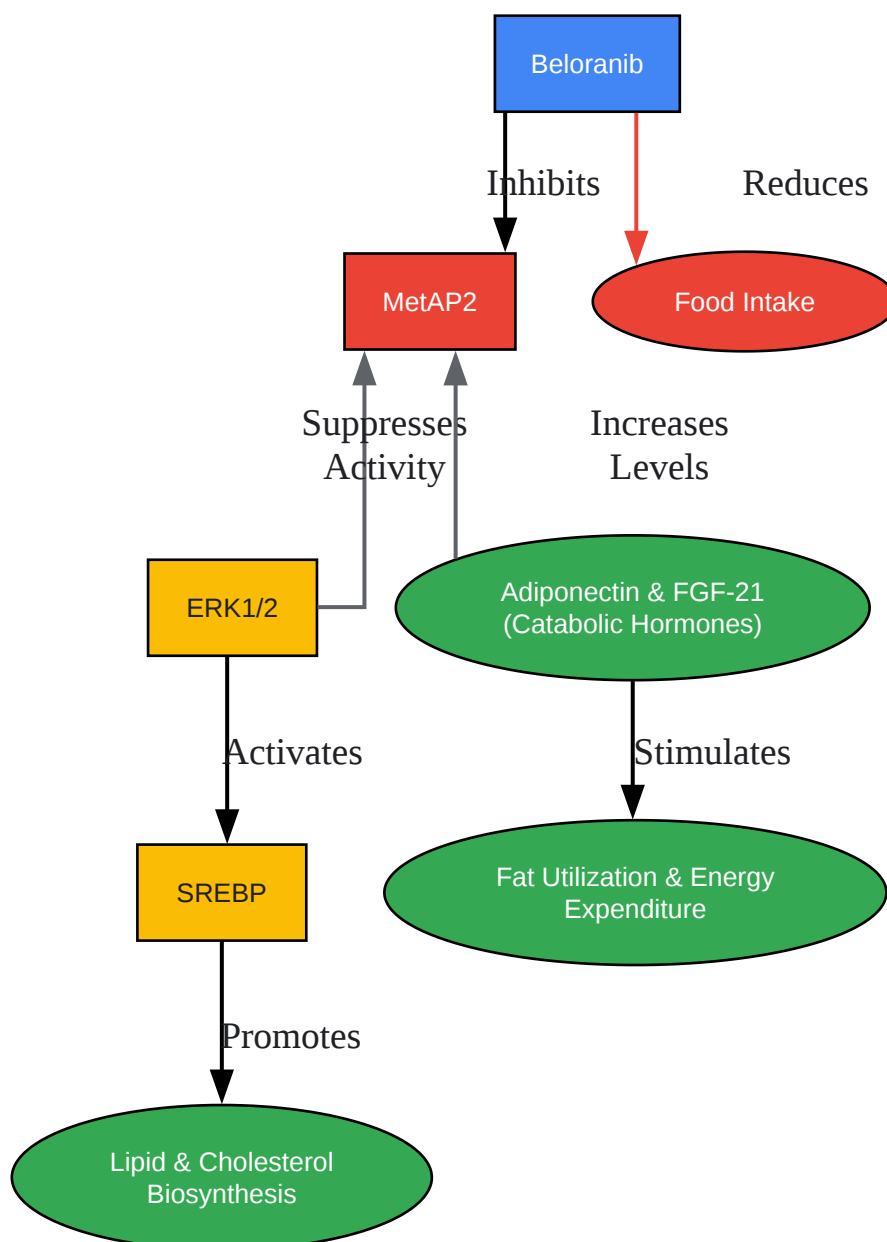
Beloranib

Inhibits

Reduces

MetAP2

Food Intake

Suppresses Activity

Increases Levels

ERK1/2

Adiponectin & FGF-21 (Catabolic Hormones)

Activates

Stimulates

SREBP

Fat Utilization & Energy Expenditure

Promotes

Lipid & Cholesterol Biosynthesis